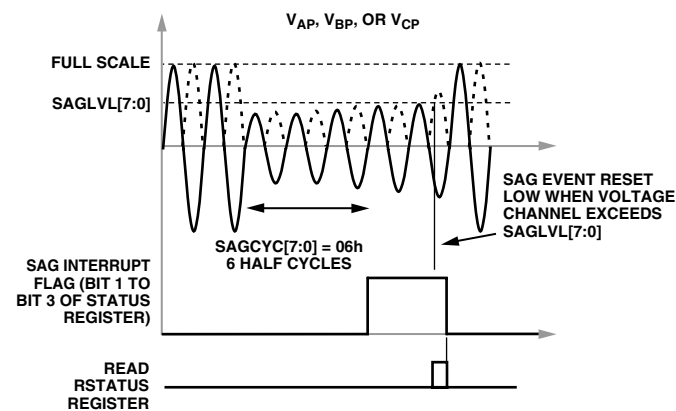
$V_{AP}$, $V_{BP}$, OR $V_{CP}$

FULL SCALE

SAGLVL[7:0]

SAG EVENT RESET LOW WHEN VOLTAGE CHANNEL EXCEEDS SAGLVL[7:0]

SAGCYC[7:0] = 06h
6 HALF CYCLES

SAG INTERRUPT FLAG (BIT 1 TO BIT 3 OF STATUS REGISTER)

READ RSTATUS REGISTER